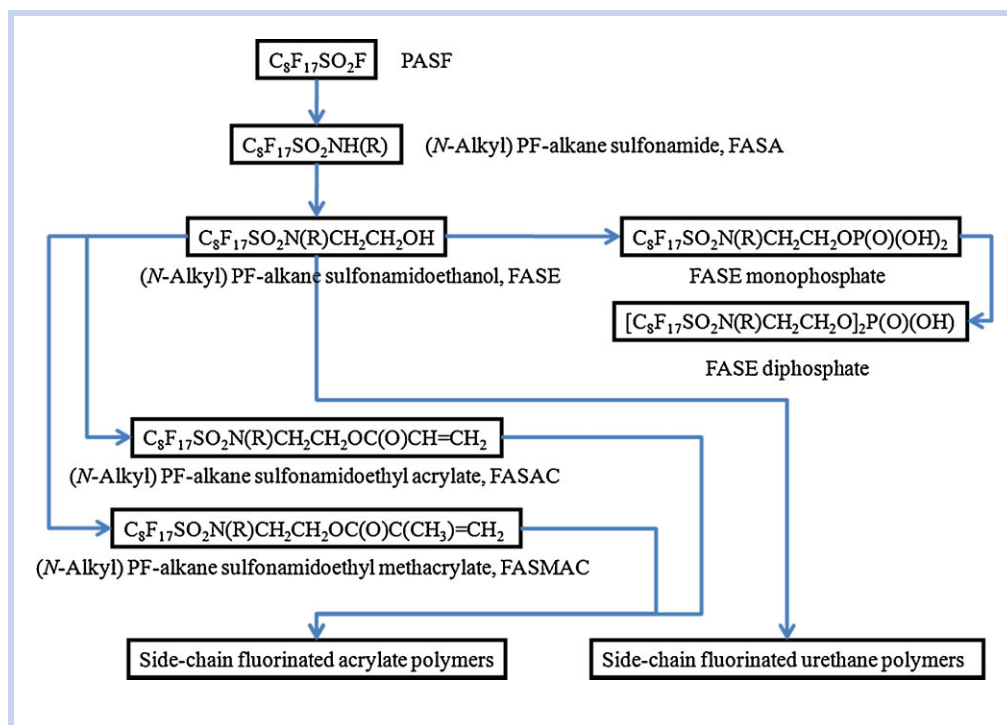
$C_8F_{17}SO_2F$ PASF

$C_8F_{17}SO_2NH(R)$ (N-Alkyl) PF-alkane sulfonamide, FASA

$C_8F_{17}SO_2N(R)CH_2CH_2OH$

(N-Alkyl) PF-alkane sulfonamidoethanol, FASE

$C_8F_{17}SO_2N(R)CH_2CH_2OP(O)(OH)_2$

FASE monophosphate

$[C_8F_{17}SO_2N(R)CH_2CH_2O]_2P(O)(OH)$

FASE diphosphate

$C_8F_{17}SO_2N(R)CH_2CH_2OC(O)CH=CH_2$

(N-Alkyl) PF-alkane sulfonamidoethyl acrylate, FASAC

$C_8F_{17}SO_2N(R)CH_2CH_2OC(O)C(CH_3)=CH_2$

(N-Alkyl) PF-alkane sulfonamidoethyl methacrylate, FASMAC

Side-chain fluorinated acrylate polymers

Side-chain fluorinated urethane polymers